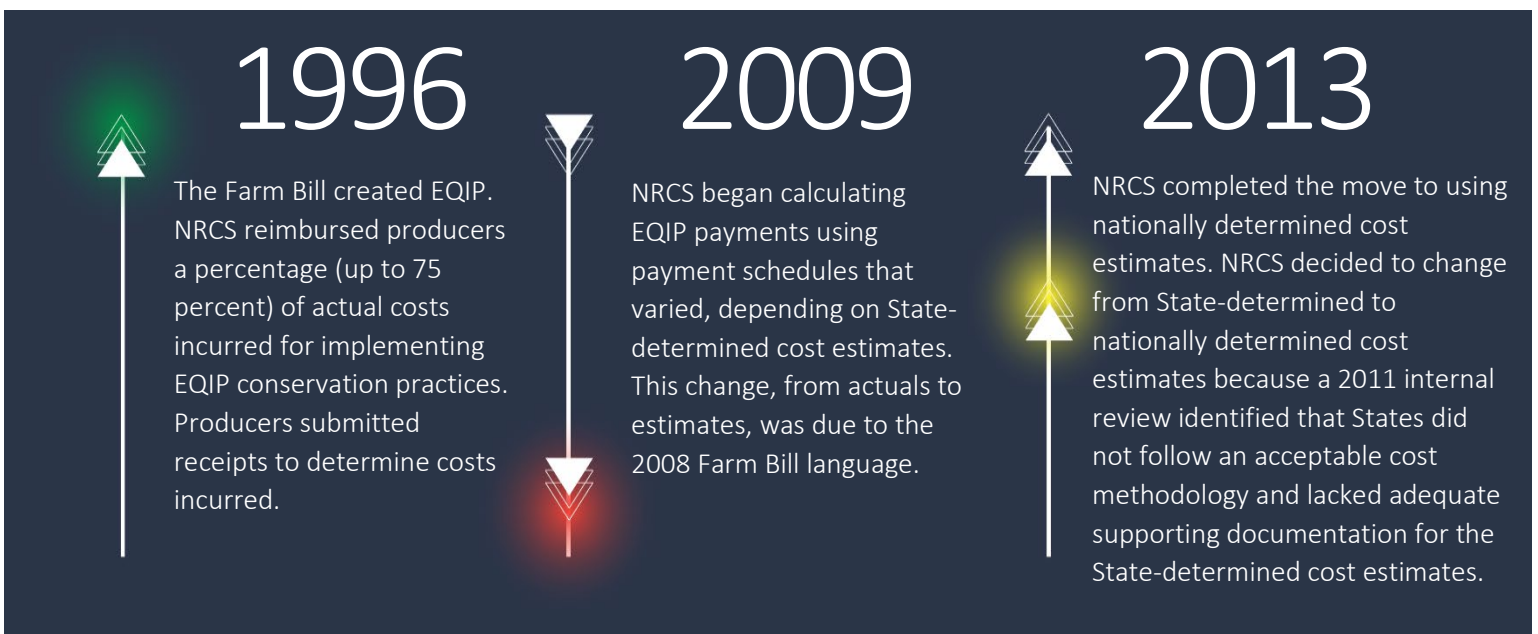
1996

The Farm Bill created EQIP. NRCS reimbursed producers a percentage (up to 75 percent) of actual costs incurred for implementing EQIP conservation practices. Producers submitted receipts to determine costs incurred.

2009

NRCS began calculating EQIP payments using payment schedules that varied, depending on State-determined cost estimates. This change, from actuals to estimates, was due to the 2008 Farm Bill language.

2013

NRCS completed the move to using nationally determined cost estimates. NRCS decided to change from State-determined to nationally determined cost estimates because a 2011 internal review identified that States did not follow an acceptable cost methodology and lacked adequate supporting documentation for the State-determined cost estimates.